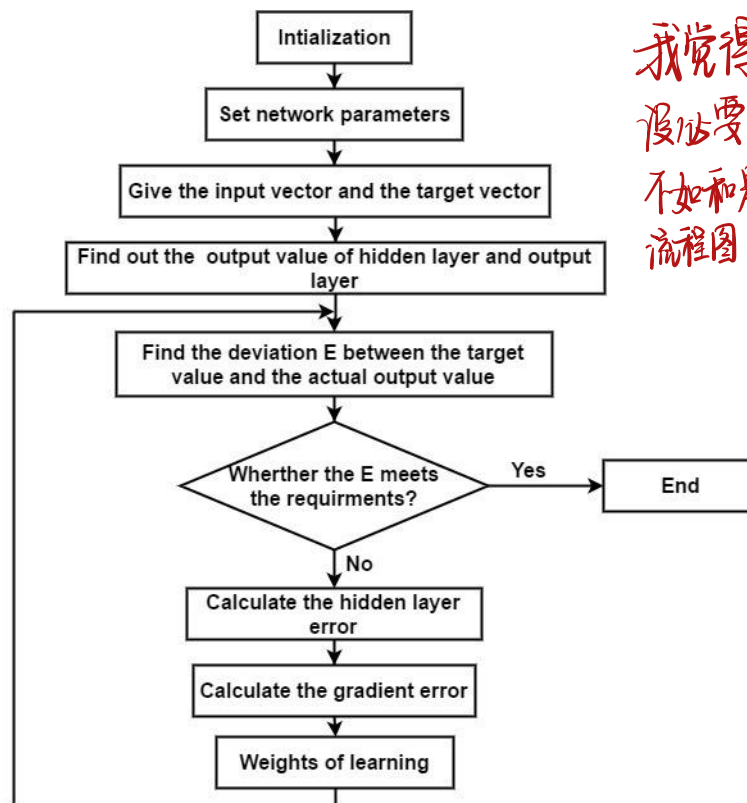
Intialization

Set network parameters

Give the input vector and the target vector

Find out the output value of hidden layer and output layer

Find the deviation E between the target value and the actual output value

Wherther the E meets the requirments?

Yes

End

No

Calculate the hidden layer error

Calculate the gradient error

Weights of learning

我觉得
没必要
不如和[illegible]
流程图